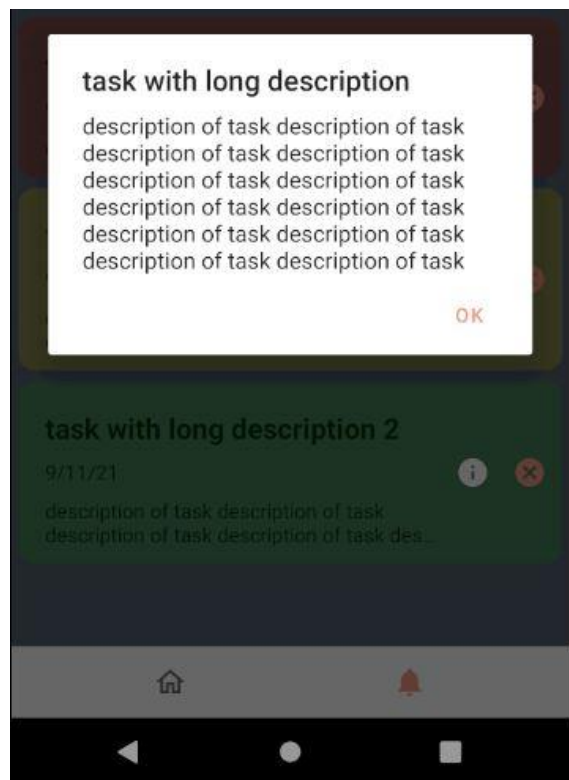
task with long description

description of task description of task description of task description of task description of task description of task description of task description of task description of task description of task description of task description of task

OK

task with long description 2

9/11/21

description of task description of task description of task description of task des...